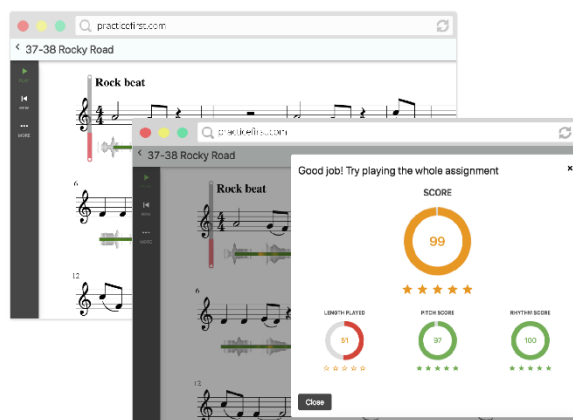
practicefirst.com

37-38 Rocky Road

Rock beat

MORE

6

12

practicefirst.com

37-38 Rocky Road

Rock beat

MORE

6

Good job! Try playing the whole assignment

×

SCORE

99

LENGTH PLAYED

51

PITCH SCORE

97

RHYTHM SCORE

100

Close